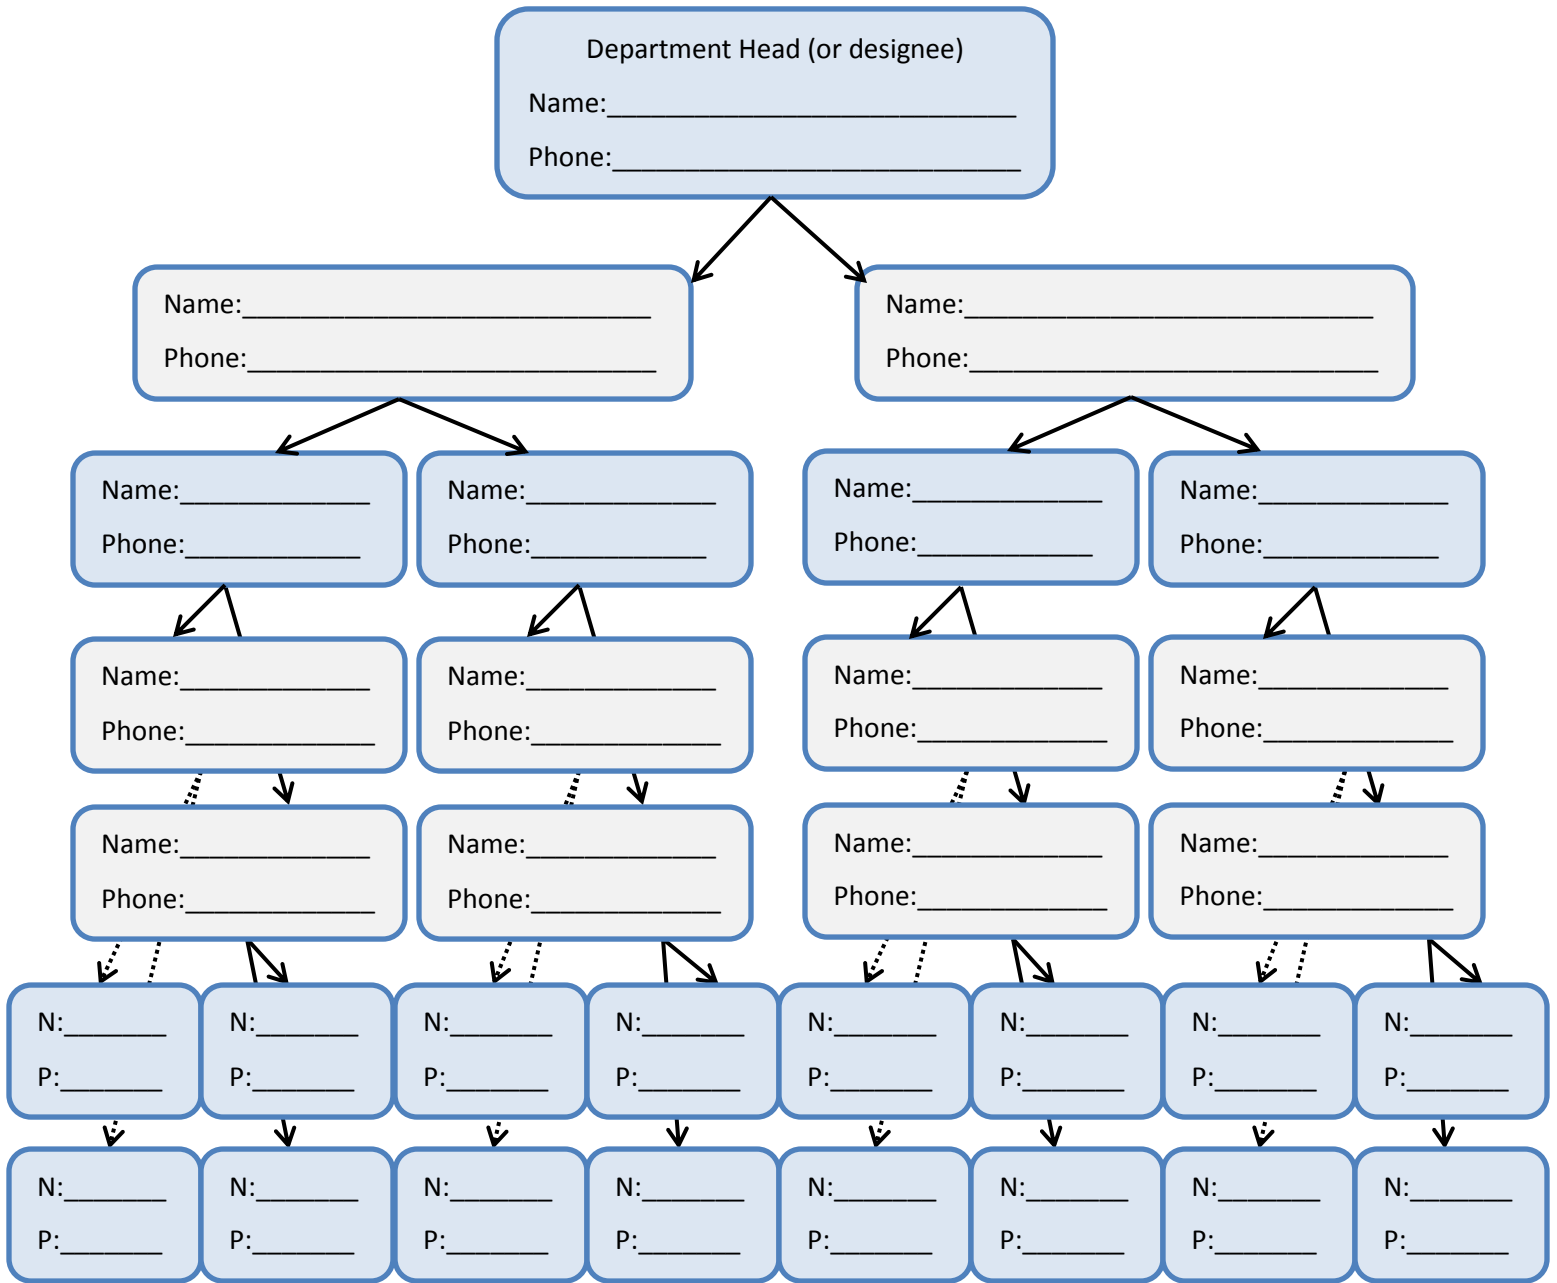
Department Head (or designee)

Name:____________________________

Phone:____________________________

Name:____________________________

Phone:____________________________

Name:____________________________

Phone:____________________________

Name:_____________

Phone:_____________

Name:_____________

Phone:_____________

Name:_____________

Phone:_____________

Name:_____________

Phone:_____________

Name:_____________

Phone:_____________

Name:_____________

Phone:_____________

Name:_____________

Phone:_____________

Name:_____________

Phone:_____________

Name:_____________

Phone:_____________

Name:_____________

Phone:_____________

Name:_____________

Phone:_____________

Name:_____________

Phone:_____________

N:_______

P:_______

N:_______

P:_______

N:_______

P:_______

N:_______

P:_______

N:_______

P:_______

N:_______

P:_______

N:_______

P:_______

N:_______

P:_______

N:_______

P:_______

N:_______

P:_______

N:_______

P:_______

N:_______

P:_______

N:_______

P:_______

N:_______

P:_______

N:_______

P:_______

N:_______

P:_______